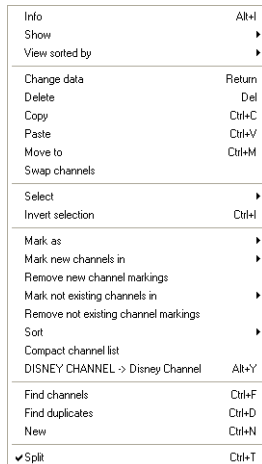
Info Alt+I
Show
View sorted by

Change data Return
Delete Del
Copy Ctrl+C
Paste Ctrl+V
Move to Ctrl+M
Swap channels

Select
Invert selection Ctrl+I

Mark as
Mark new channels in
Remove new channel markings
Mark not existing channels in
Remove not existing channel markings
Sort
Compact channel list
DISNEY CHANNEL -> Disney Channel Alt+Y

Find channels Ctrl+F
Find duplicates Ctrl+D
New Ctrl+N

✔Split Ctrl+T